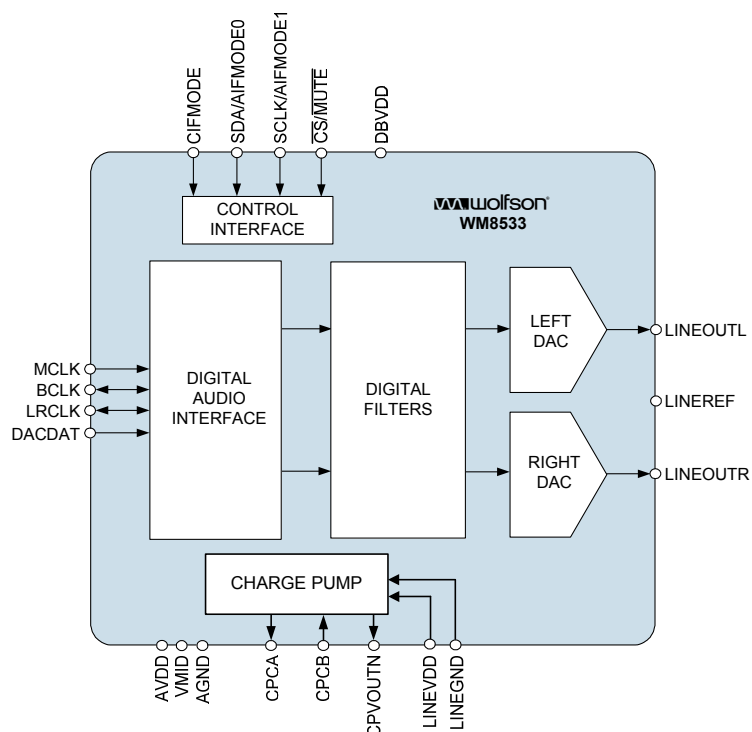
CIFMODE
SDA/AIFMODE0
SCLK/AIFMODE1
$\overline{CS}/\overline{MUTE}$
DBVDD

CONTROL INTERFACE

wolfson
WM8533

MCLK
BCLK
LRCLK
DACDAT

DIGITAL AUDIO INTERFACE

DIGITAL FILTERS

LEFT DAC

RIGHT DAC

LINEOUTL
LINEREF
LINEOUTR

CHARGE PUMP

AVDD
VMID
AGND
CPCA
CPCB
CPVOUTN
LINEVDD
LINEGND